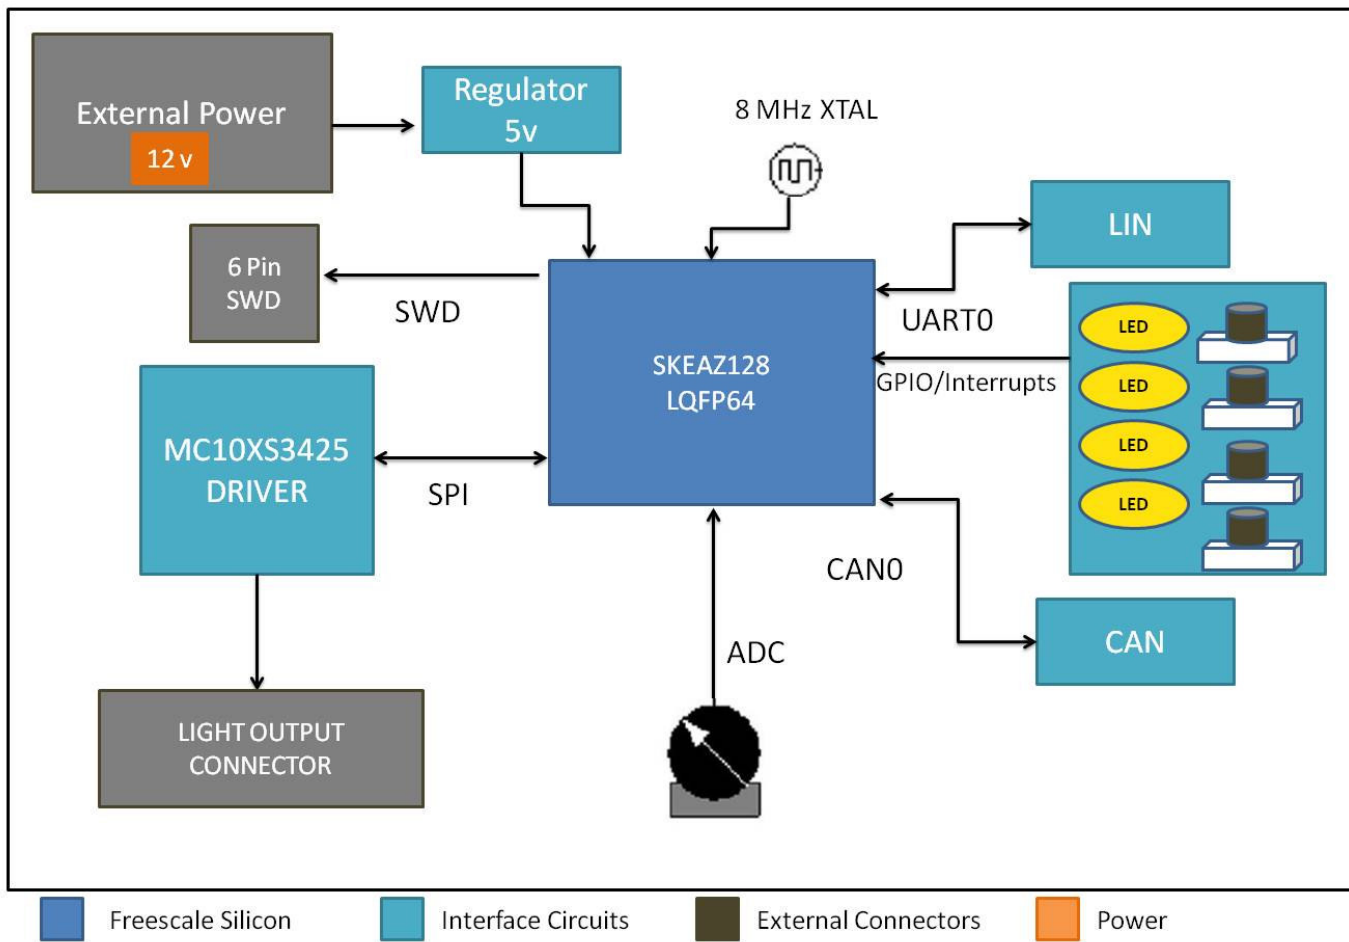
External Power
12 v

Regulator
5v

8 MHz XTAL

LIN

6 Pin
SWD

SWD

SKEAZ128
LQFP64

UART0

GPIO/Interrupts

LED
LED
LED
LED

MC10XS3425
DRIVER

SPI

CAN0

CAN

ADC

LIGHT OUTPUT
CONNECTOR

Freescale Silicon
Interface Circuits
External Connectors
Power